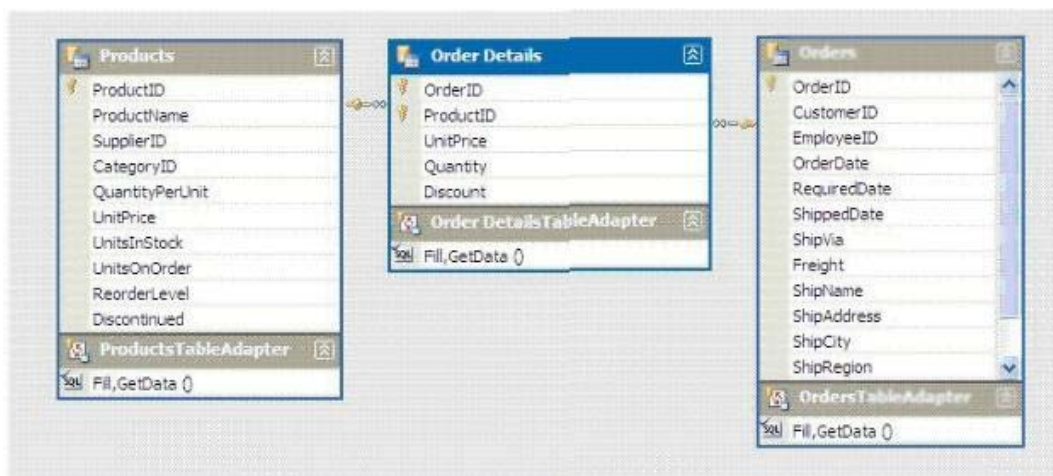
Products
ProductID
ProductName
SupplierID
CategoryID
QuantityPerUnit
UnitPrice
UnitsInStock
UnitsOnOrder
ReorderLevel
Discontinued
ProductsTableAdapter
Fill,GetData ()

Order Details
OrderID
ProductID
UnitPrice
Quantity
Discount
Order DetailsTableAdapter
Fill,GetData ()

Orders
OrderID
CustomerID
EmployeeID
OrderDate
RequiredDate
ShippedDate
ShipVia
Freight
ShipName
ShipAddress
ShipCity
ShipRegion
OrdersTableAdapter
Fill,GetData ()